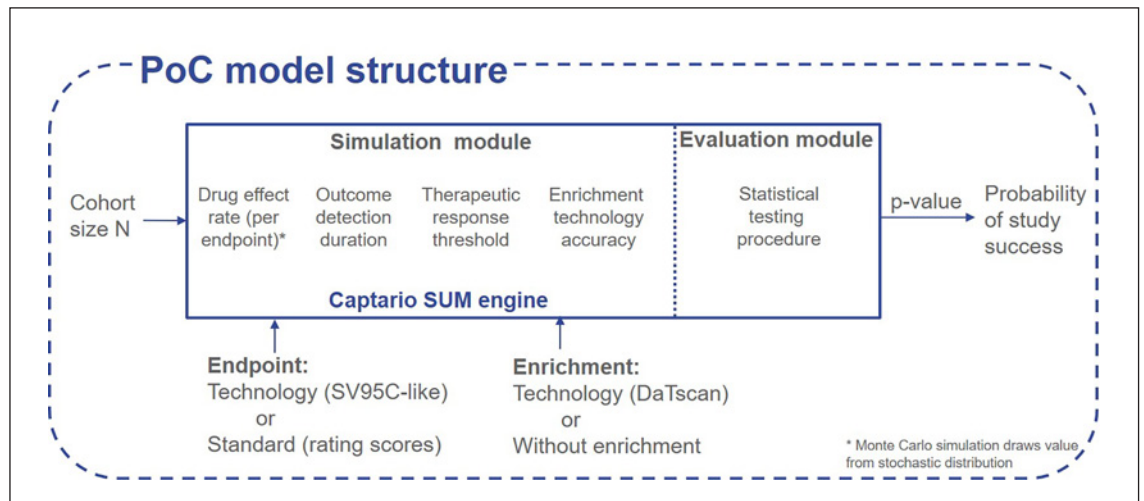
PoC model structure

Simulation module

Evaluation module

Cohort size N

Drug effect rate (per endpoint)*

Outcome detection duration

Therapeutic response threshold

Enrichment technology accuracy

Statistical testing procedure

p-value

Probability of study success

Captario SUM engine

Endpoint:
Technology (SV95C-like)
or
Standard (rating scores)

Enrichment:
Technology (DaTscan)
or
Without enrichment

* Monte Carlo simulation draws value from stochastic distribution